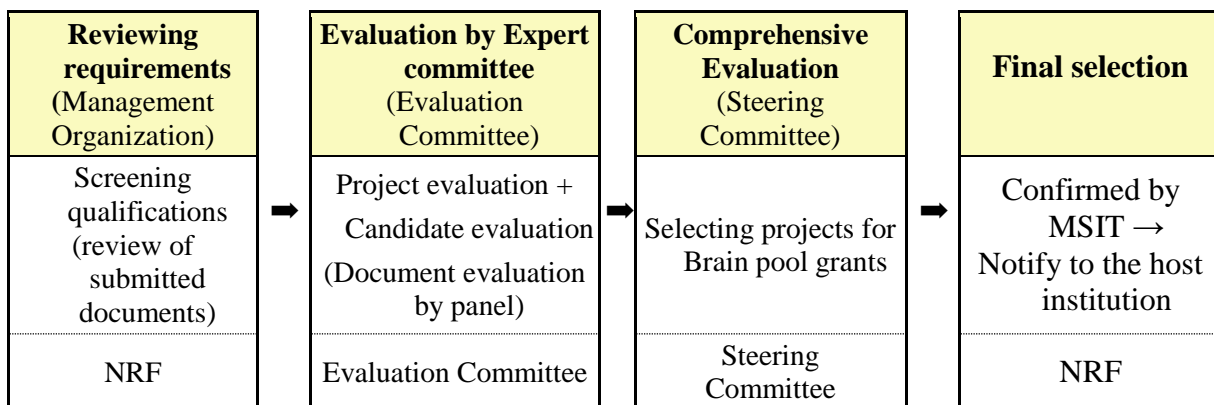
**Reviewing requirements (**Management Organization)

Screening qualifications (review of submitted documents)

NRF

➡

**Evaluation by Expert committee** (Evaluation Committee)

Project evaluation + Candidate evaluation (Document evaluation by panel)

Evaluation Committee

➡

**Comprehensive Evaluation** (Steering Committee)

Selecting projects for Brain pool grants

Steering Committee

➡

**Final selection**

Confirmed by MSIT → Notify to the host institution

NRF